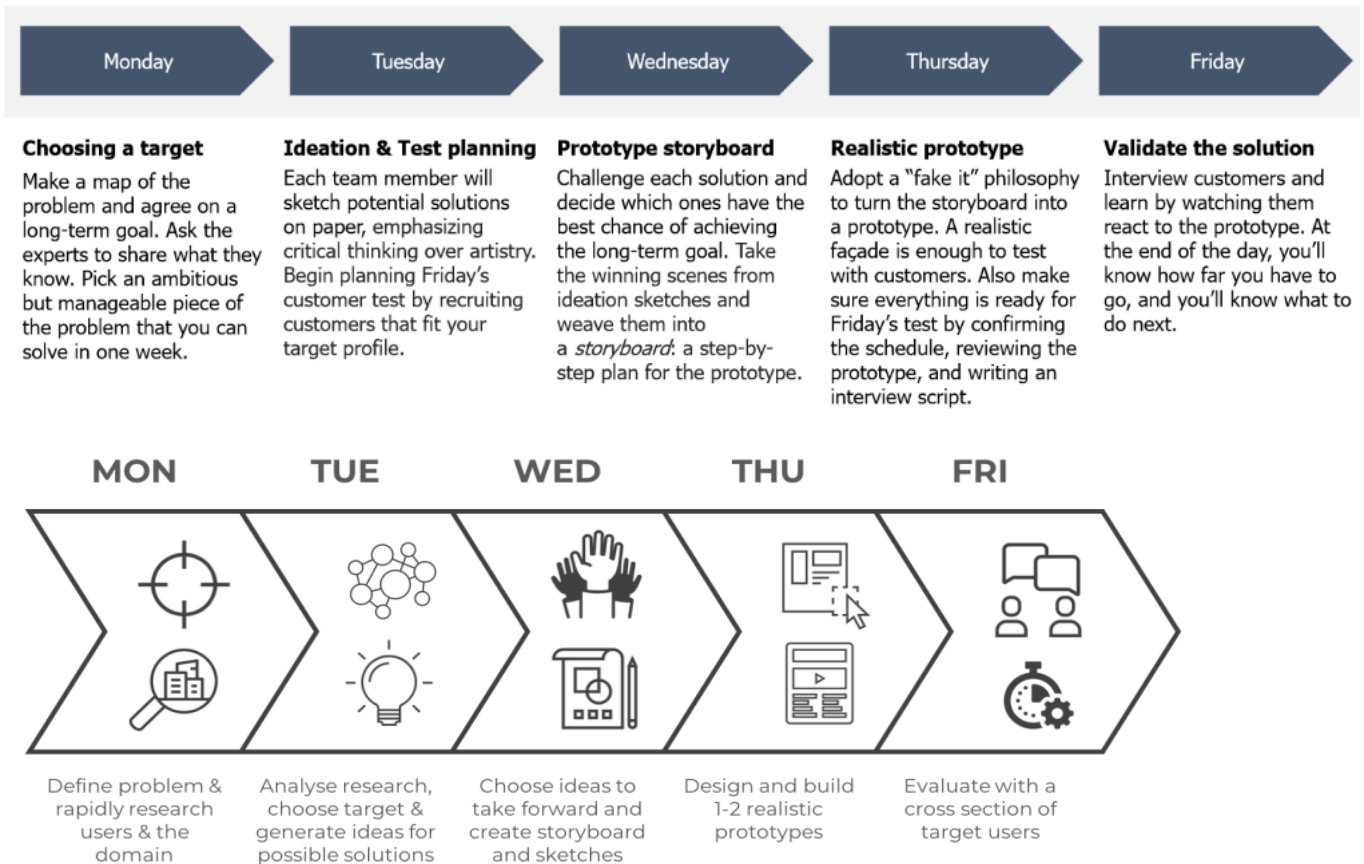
Monday

Tuesday

Wednesday

Thursday

Friday

**Choosing a target**

Make a map of the problem and agree on a long-term goal. Ask the experts to share what they know. Pick an ambitious but manageable piece of the problem that you can solve in one week.

**Ideation & Test planning**

Each team member will sketch potential solutions on paper, emphasizing critical thinking over artistry. Begin planning Friday's customer test by recruiting customers that fit your target profile.

**Prototype storyboard**

Challenge each solution and decide which ones have the best chance of achieving the long-term goal. Take the winning scenes from ideation sketches and weave them into a *storyboard*: a step-by-step plan for the prototype.

**Realistic prototype**

Adopt a "fake it" philosophy to turn the storyboard into a prototype. A realistic façade is enough to test with customers. Also make sure everything is ready for Friday's test by confirming the schedule, reviewing the prototype, and writing an interview script.

**Validate the solution**

Interview customers and learn by watching them react to the prototype. At the end of the day, you'll know how far you have to go, and you'll know what to do next.

MON

TUE

WED

THU

FRI

Define problem & rapidly research users & the domain

Analyse research, choose target & generate ideas for possible solutions

Choose ideas to take forward and create storyboard and sketches

Design and build 1-2 realistic prototypes

Evaluate with a cross section of target users